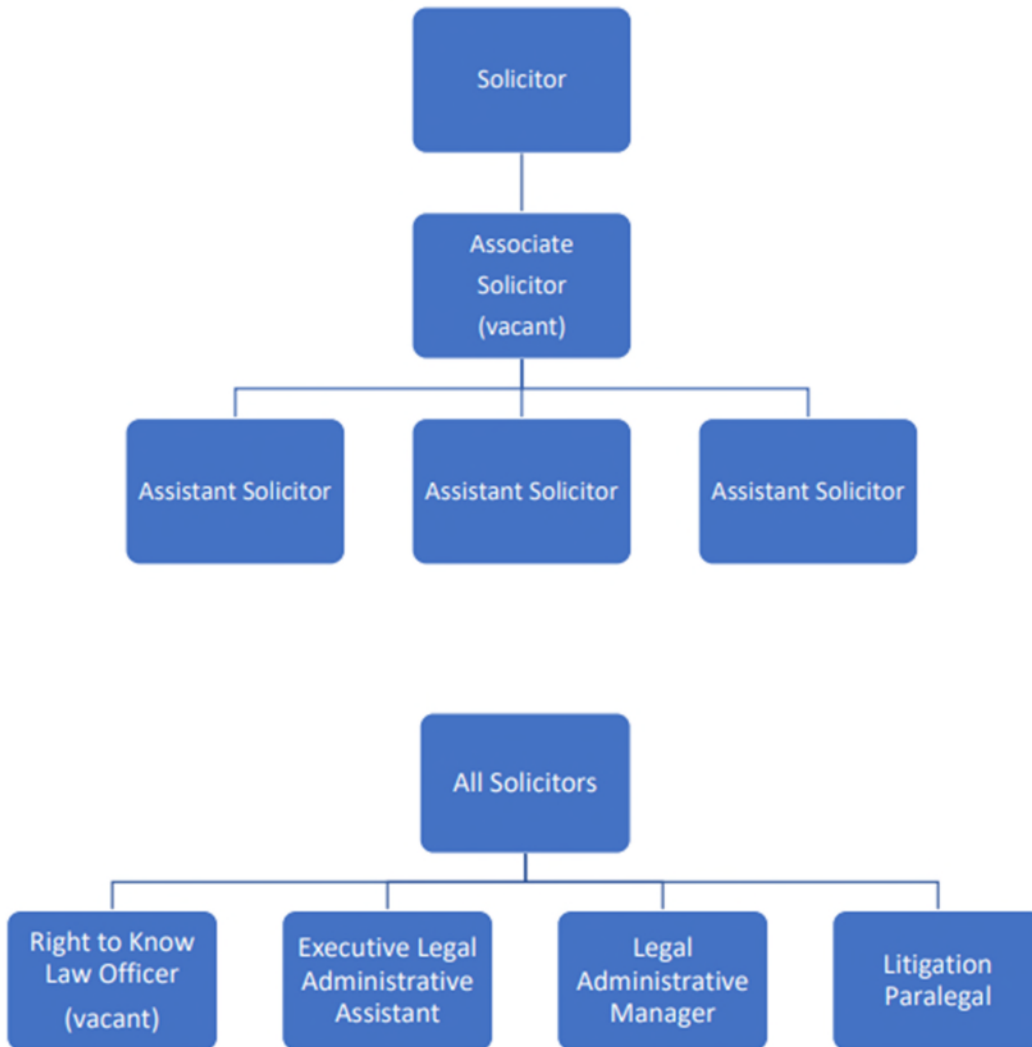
Solicitor

Associate Solicitor (vacant)

Assistant Solicitor

Assistant Solicitor

Assistant Solicitor

All Solicitors

Right to Know Law Officer (vacant)

Executive Legal Administrative Assistant

Legal Administrative Manager

Litigation Paralegal